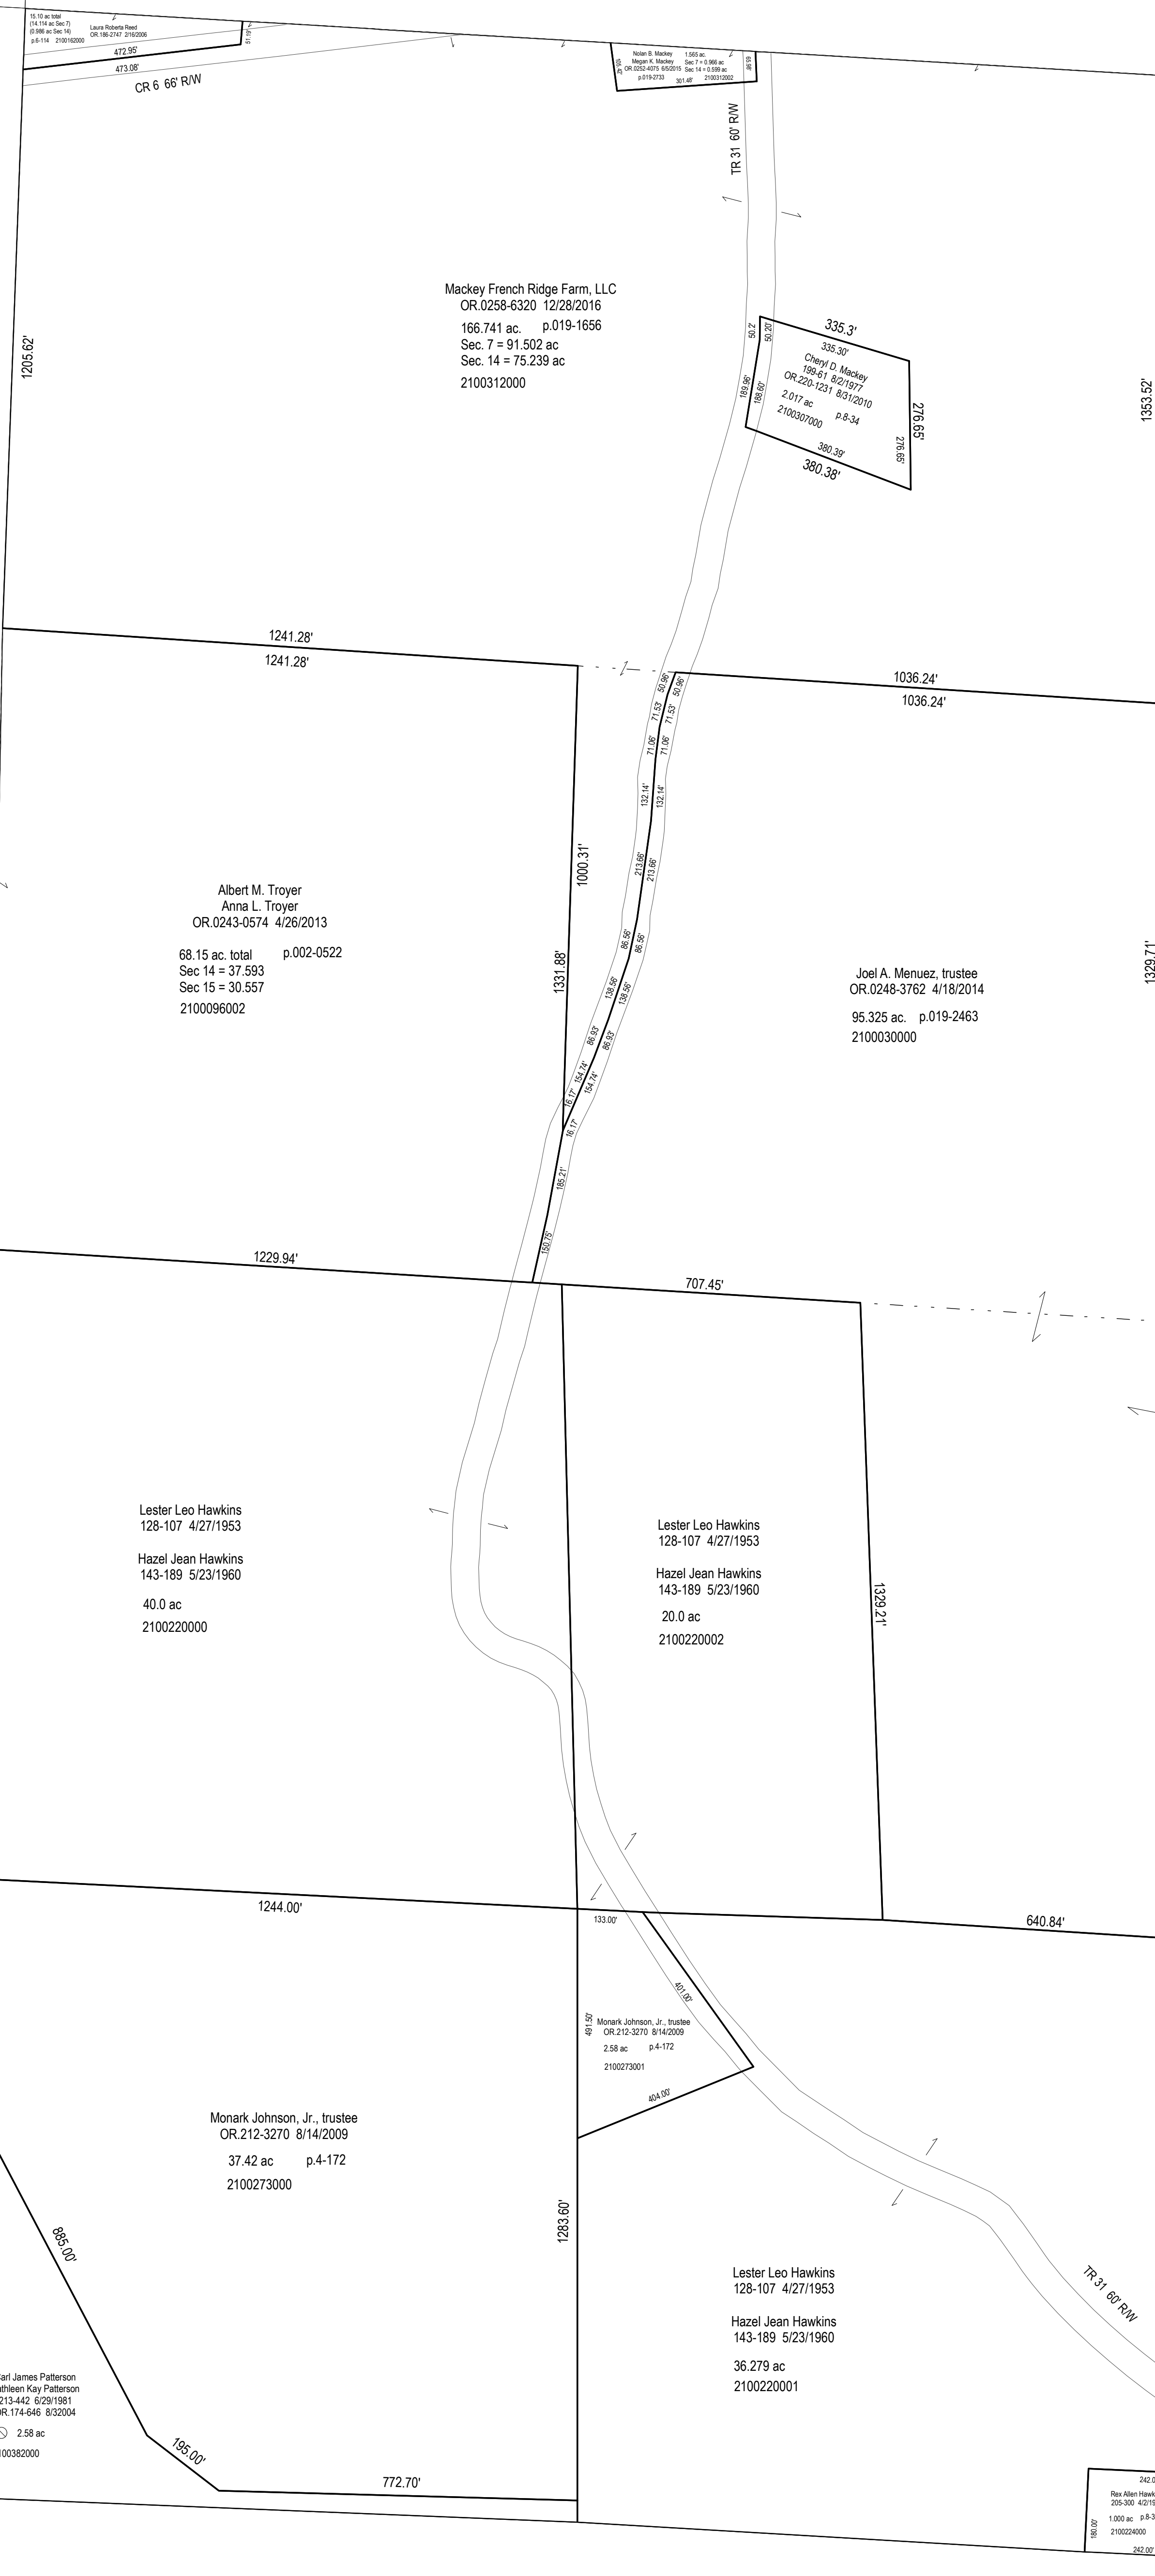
15.10 ac total
(14.114 ac Sec 7)
(0.986 ac Sec 14)
p.6-114 2100162000

Laura Roberta Reed
OR.186-2747 2/16/2006

51.91'

472.95'
473.08'
CR 6 66' R/W

Nolan B. Mackey
Megan K. Mackey
OR.0252-4075 6/5/2015
p.019-2733

1.565 ac
Sec 7 = 0.966 ac
Sec 14 = 0.599 ac
2100312002

301.48'

TR 31 60' R/W

Mackey French Ridge Farm, LLC
OR.0258-6320 12/28/2016
166.741 ac. p.019-1656
Sec. 7 = 91.502 ac
Sec. 14 = 75.239 ac
2100312000

1205.62'

335.3'
335.30'
Cheryl D. Mackey
199-61 8/2/1977
OR.220-1231 8/31/2010
2.017 ac p.8-34
2100307000
50.2
50.20'
189.96'
188.60'
276.65'
276.65'
380.39'
380.38'

1353.52'

1241.28'
1241.28'

1036.24'
1036.24'

50.96'
50.96'
71.53'
71.53'
71.06'
71.06'
132.14'
132.14'
213.66'
213.66'
86.56'
86.56'
138.56'
138.56'
86.93'
86.93'
154.74'
154.74'
16.17'
16.17'
185.21'
150.75'

1000.31'
1331.88'

Albert M. Troyer
Anna L. Troyer
OR.0243-0574 4/26/2013
68.15 ac. total p.002-0522
Sec 14 = 37.593
Sec 15 = 30.557
2100096002

Joel A. Menuez, trustee
OR.0248-3762 4/18/2014
95.325 ac. p.019-2463
2100030000

1329.71'

1229.94'
707.45'

Lester Leo Hawkins
128-107 4/27/1953
Hazel Jean Hawkins
143-189 5/23/1960
40.0 ac
2100220000

Lester Leo Hawkins
128-107 4/27/1953
Hazel Jean Hawkins
143-189 5/23/1960
20.0 ac
2100220002

1329.21'

1244.00'
133.00'
640.84'

491.50'
Monark Johnson, Jr., trustee
OR.212-3270 8/14/2009
2.58 ac p.4-172
2100273001
401.00'
404.00'

Monark Johnson, Jr., trustee
OR.212-3270 8/14/2009
37.42 ac p.4-172
2100273000

1283.60'

885.00'

Lester Leo Hawkins
128-107 4/27/1953
Hazel Jean Hawkins
143-189 5/23/1960
36.279 ac
2100220001

TR 31 60' R/W

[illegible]arl James Patterson
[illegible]athleen Kay Patterson
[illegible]213-442 6/29/1981
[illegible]OR.174-646 8/3/2004
2.58 ac
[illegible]00382000

195.00'
772.70'

242.0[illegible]
Rex Allen Hawk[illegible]
205-300 4/2/19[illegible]
1.000 ac p.8-3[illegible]
2100224000
180.00'
242.00'